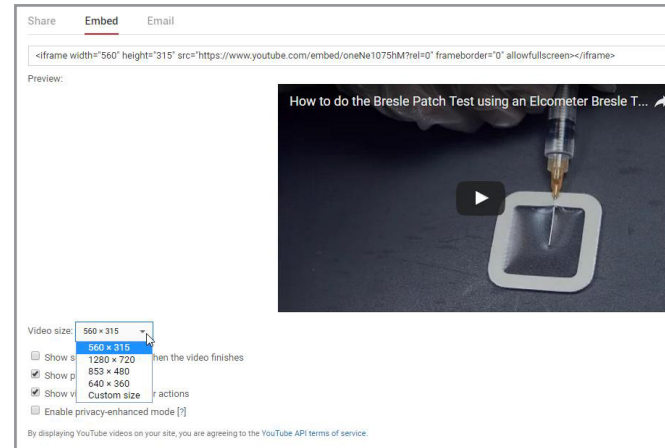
Share Embed Email

<iframe width="560" height="315" src="https://www.youtube.com/embed/oneNe1075hM?rel=0" frameborder="0" allowfullscreen></iframe>

Preview:

How to do the Bresle Patch Test using an Elcometer Bresle T...

Video size: 560 × 315

560 × 315
1280 × 720
853 × 480
640 × 360
Custom size

Show s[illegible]hen the video finishes

Show p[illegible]

Show v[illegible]r actions

Enable privacy-enhanced mode [?]

By displaying YouTube videos on your site, you are agreeing to the YouTube API terms of service.